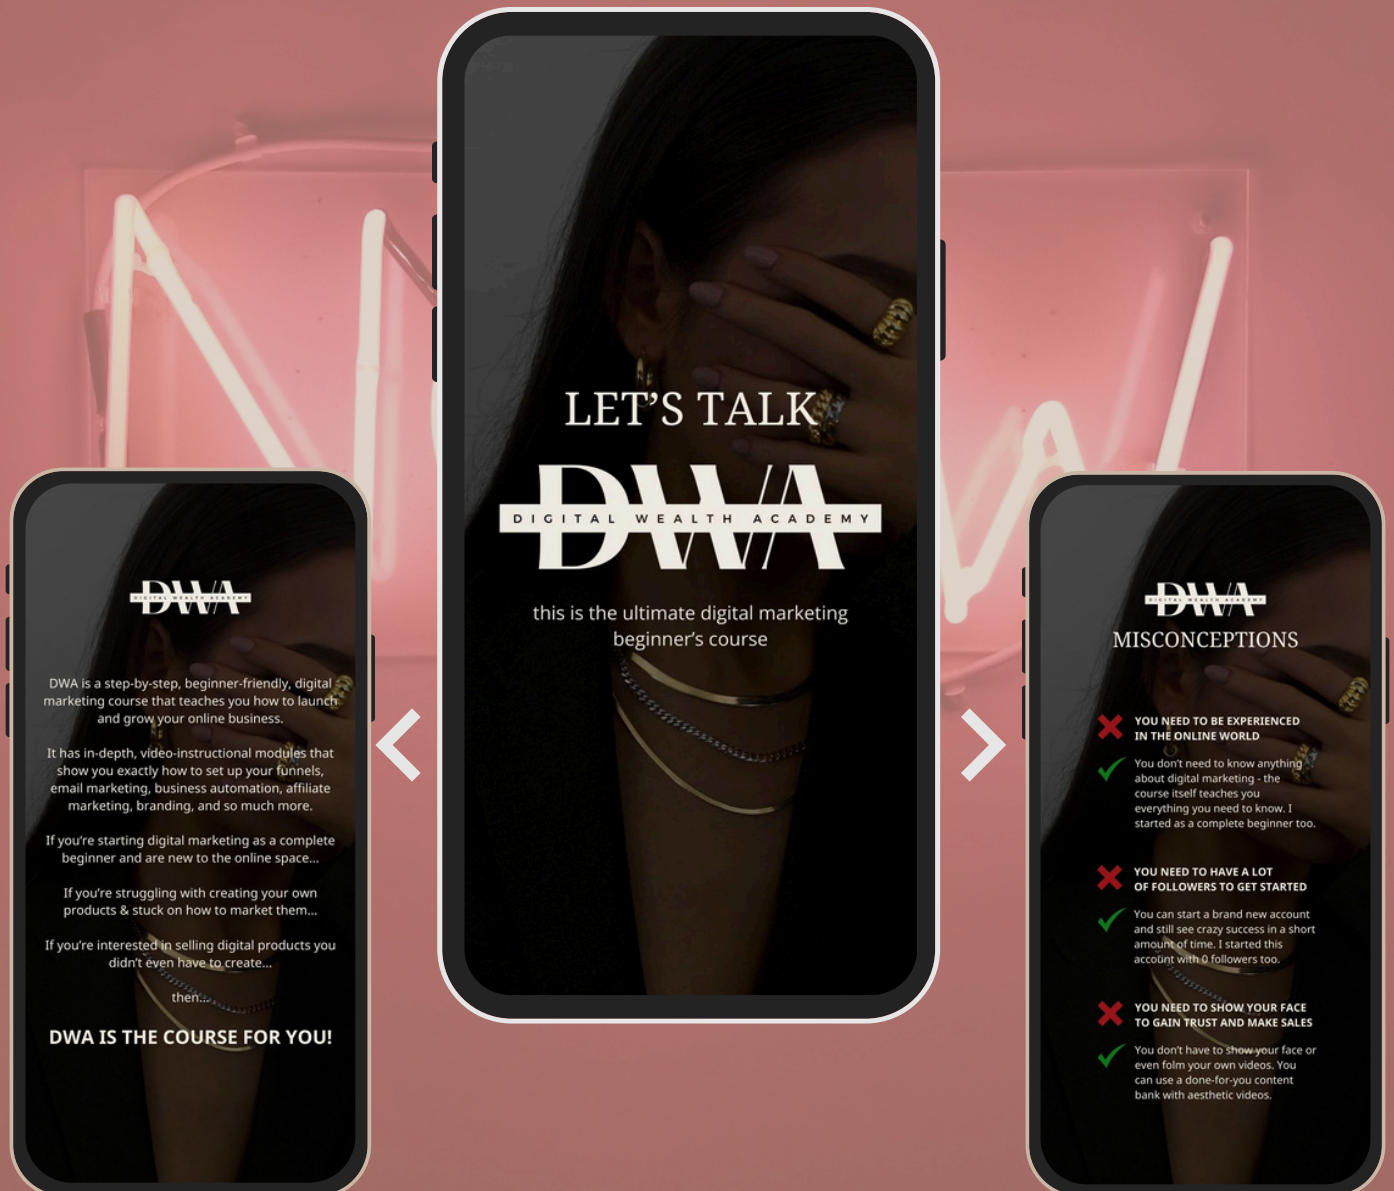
DWA
DIGITAL WEALTH ACADEMY

DWA is a step-by-step, beginner-friendly, digital marketing course that teaches you how to launch and grow your online business.

It has in-depth, video-instructional modules that show you exactly how to set up your funnels, email marketing, business automation, affiliate marketing, branding, and so much more.

If you're starting digital marketing as a complete beginner and are new to the online space...

If you're struggling with creating your own products & stuck on how to market them...

If you're interested in selling digital products you didn't even have to create...

then...

DWA IS THE COURSE FOR YOU!

LET'S TALK

DWA
DIGITAL WEALTH ACADEMY

this is the ultimate digital marketing beginner's course

DWA
DIGITAL WEALTH ACADEMY

MISCONCEPTIONS

YOU NEED TO BE EXPERIENCED IN THE ONLINE WORLD

You don't need to know anything about digital marketing - the course itself teaches you everything you need to know. I started as a complete beginner too.

YOU NEED TO HAVE A LOT OF FOLLOWERS TO GET STARTED

You can start a brand new account and still see crazy success in a short amount of time. I started this account with 0 followers too.

YOU NEED TO SHOW YOUR FACE TO GAIN TRUST AND MAKE SALES

You don't have to show your face or even folm your own videos. You can use a done-for-you content bank with aesthetic videos.